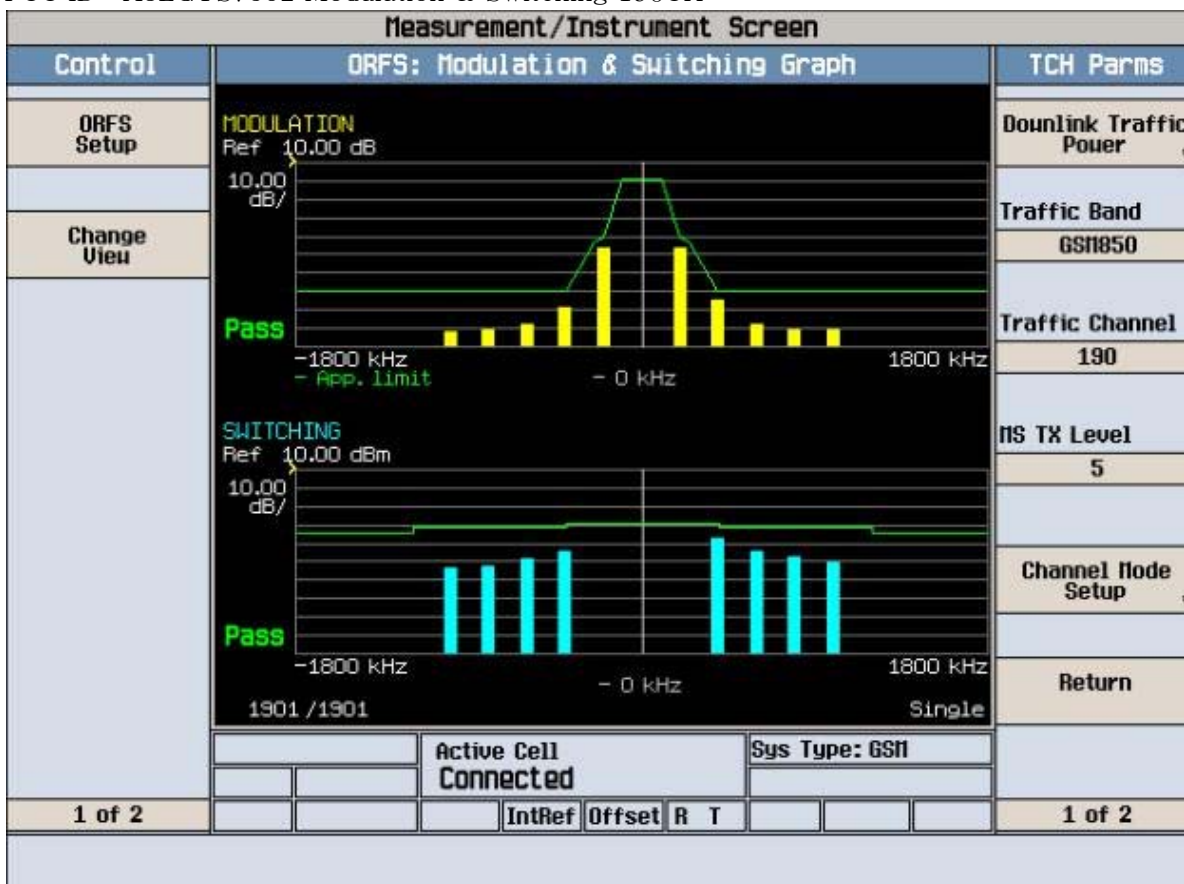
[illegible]

Measurement/Instrument Screen

Control

ORFS: Modulation & Switching Graph

TCH Parms

ORFS Setup

Change View

MODULATION
Ref 10.00 dB

10.00 dB/

Pass

−1800 kHz
− App. limit

− 0 kHz

1800 kHz

SWITCHING
Ref 10.00 dBm

10.00 dB/

Pass

−1800 kHz

− 0 kHz

1800 kHz

1901 /1901

Single

Downlink Traffic Power

Traffic Band

GSM850

Traffic Channel

190

MS TX Level

5

Channel Mode Setup

Return

Active Cell
Connected

Sys Type: GSM

1 of 2

IntRef Offset R T

1 of 2